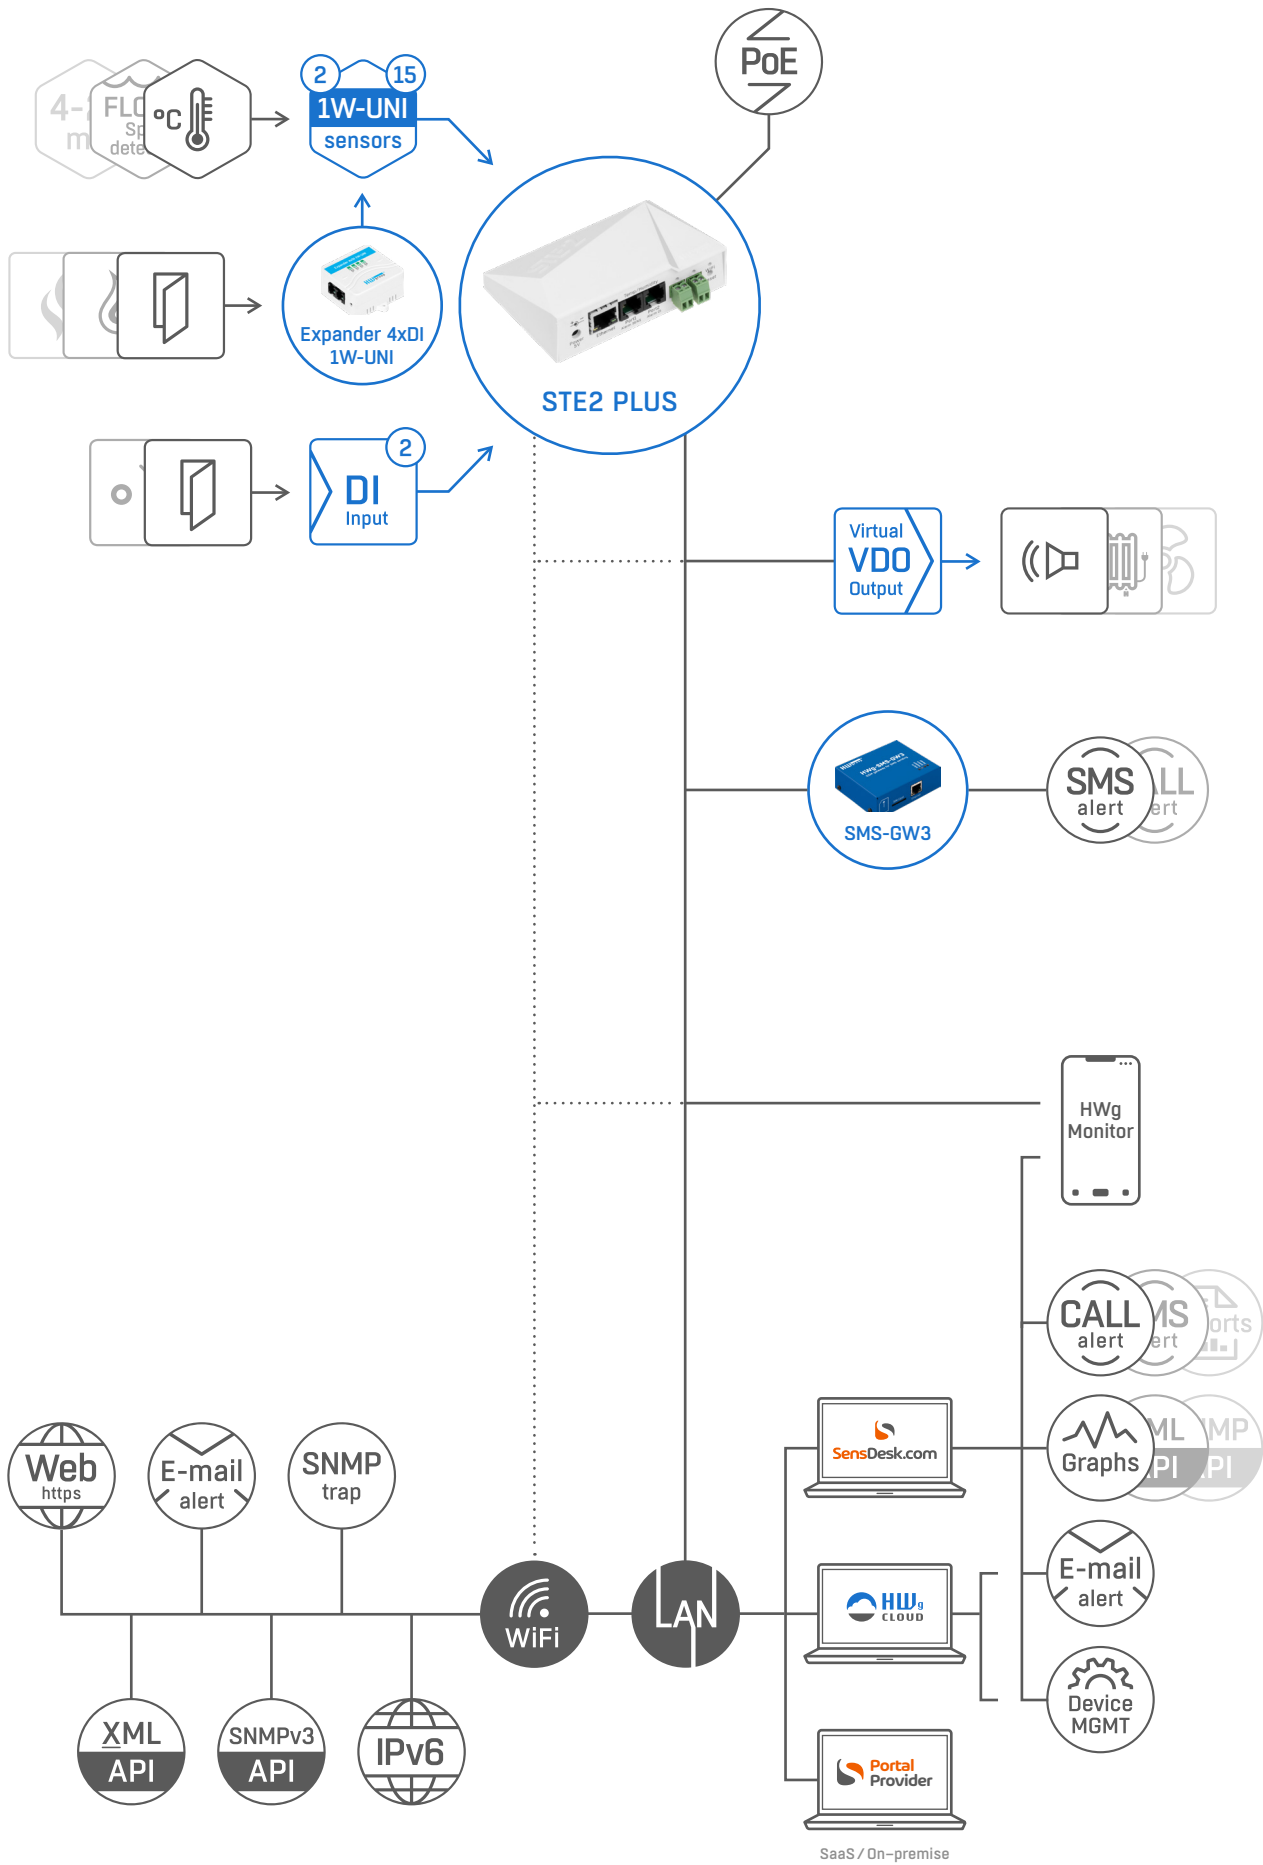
4-
m
FL
Sp
dete
°C
2
15
1W-UNI
sensors
PoE
Expander 4xDI 1W-UNI
STE2 PLUS
2
DI
Input
Virtual
VDO
Output
SMS-GW3
SMS
alert
LL
ert
HWg
Monitor
CALL
alert
MS
ert
orts
SensDesk.com
Graphs
ML
PI
MP
PI
E-mail
alert
Web
https
E-mail
alert
SNMP
trap
WiFi
LAN
HWg CLOUD
Device
MGMT
XML
API
SNMPv3
API
IPv6
Portal Provider
SaaS / On-premise